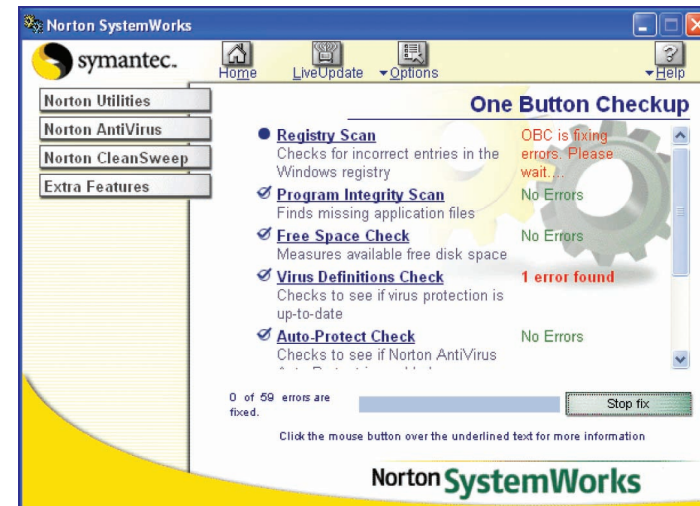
Norton SystemWorks

symantec.

Home LiveUpdate Options Help

Norton Utilities
Norton AntiVirus
Norton CleanSweep
Extra Features

One Button Checkup

Registry Scan
Checks for incorrect entries in the Windows registry
OBC is fixing errors. Please wait...

Program Integrity Scan
Finds missing application files
No Errors

Free Space Check
Measures available free disk space
No Errors

Virus Definitions Check
Checks to see if virus protection is up-to-date
1 error found

Auto-Protect Check
Checks to see if Norton AntiVirus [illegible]
No Errors

0 of 59 errors are fixed.

Stop fix

Click the mouse button over the underlined text for more information

Norton SystemWorks